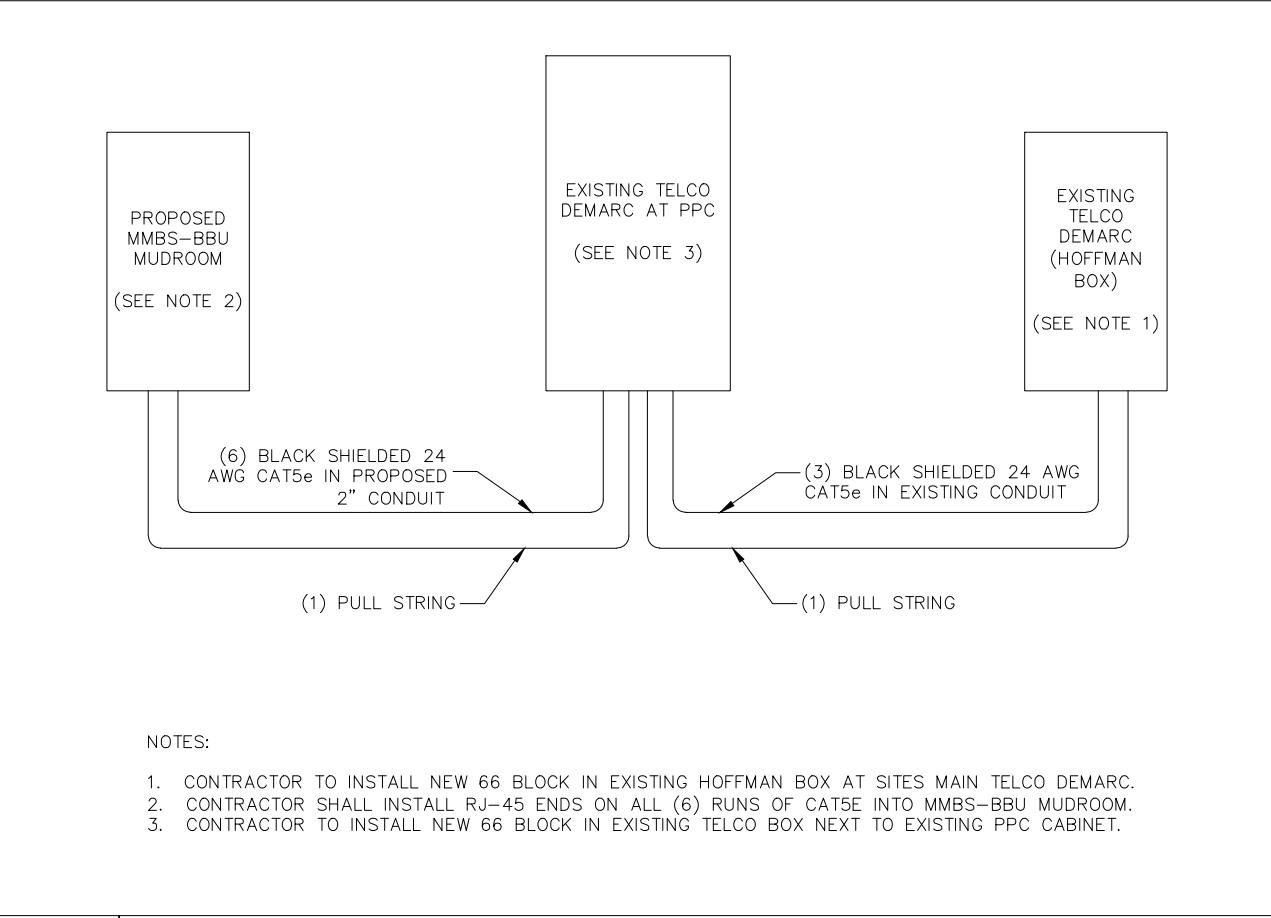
PROPOSED MMBS–BBU MUDROOM

(SEE NOTE 2)

EXISTING TELCO DEMARC AT PPC

(SEE NOTE 3)

EXISTING TELCO DEMARC (HOFFMAN BOX)

(SEE NOTE 1)

(6) BLACK SHIELDED 24 AWG CAT5e IN PROPOSED 2" CONDUIT

(3) BLACK SHIELDED 24 AWG CAT5e IN EXISTING CONDUIT

(1) PULL STRING

(1) PULL STRING

NOTES:

1. CONTRACTOR TO INSTALL NEW 66 BLOCK IN EXISTING HOFFMAN BOX AT SITES MAIN TELCO DEMARC.
2. CONTRACTOR SHALL INSTALL RJ–45 ENDS ON ALL (6) RUNS OF CAT5E INTO MMBS–BBU MUDROOM.
3. CONTRACTOR TO INSTALL NEW 66 BLOCK IN EXISTING TELCO BOX NEXT TO EXISTING PPC CABINET.